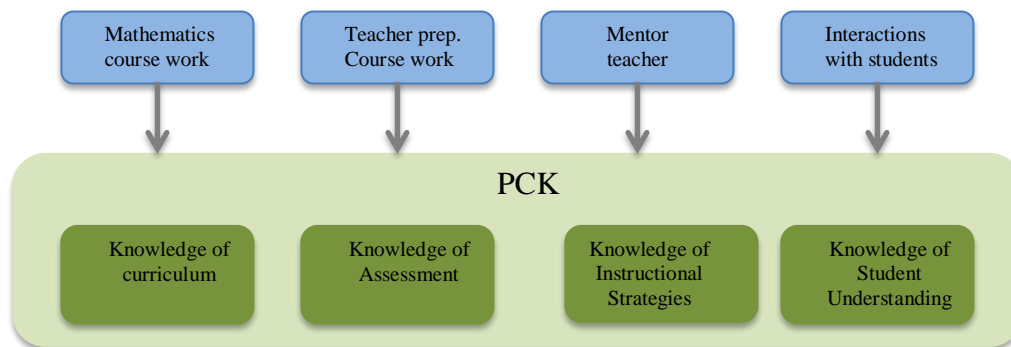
Mathematics course work

Teacher prep. Course work

Mentor teacher

Interactions with students

PCK

Knowledge of curriculum

Knowledge of Assessment

Knowledge of Instructional Strategies

Knowledge of Student Understanding